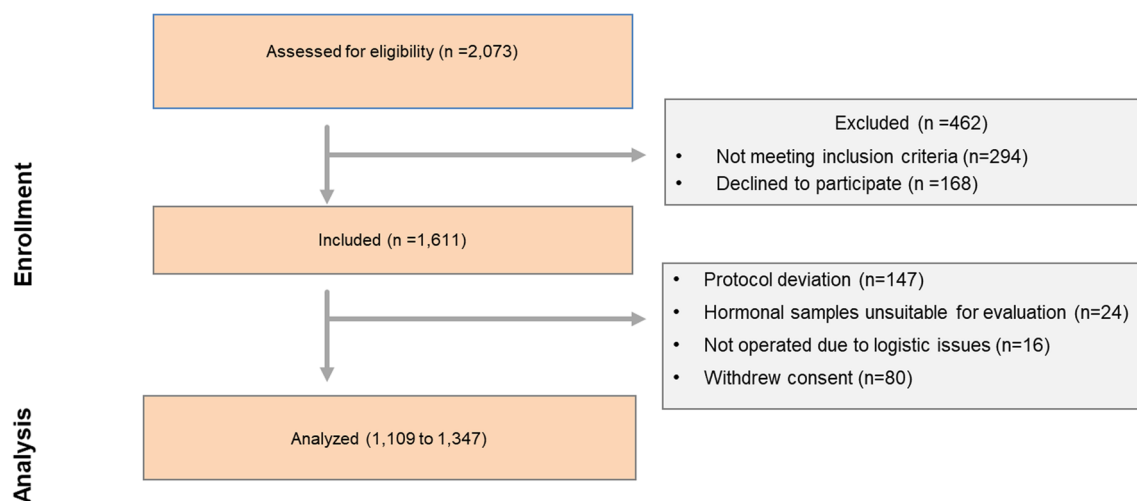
Enrollment

Assessed for eligibility (n =2,073)

Excluded (n =462)
• Not meeting inclusion criteria (n=294)
• Declined to participate (n =168)

Included (n =1,611)

• Protocol deviation (n=147)
• Hormonal samples unsuitable for evaluation (n=24)
• Not operated due to logistic issues (n=16)
• Withdrew consent (n=80)

Analysis

Analyzed (1,109 to 1,347)